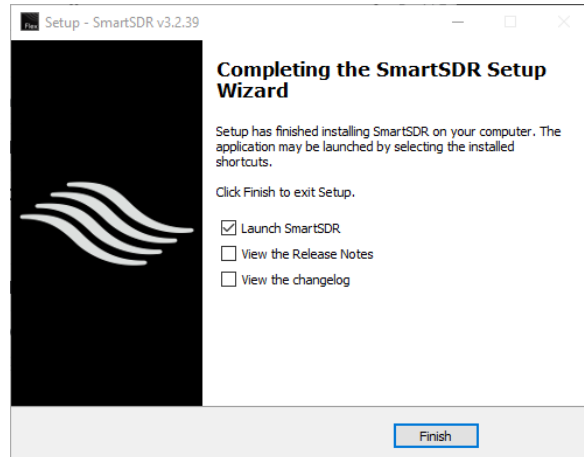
Flex Setup - SmartSDR v3.2.39

Completing the SmartSDR Setup Wizard

Setup has finished installing SmartSDR on your computer. The application may be launched by selecting the installed shortcuts.

Click Finish to exit Setup.

☑ Launch SmartSDR
☐ View the Release Notes
☐ View the changelog

Finish